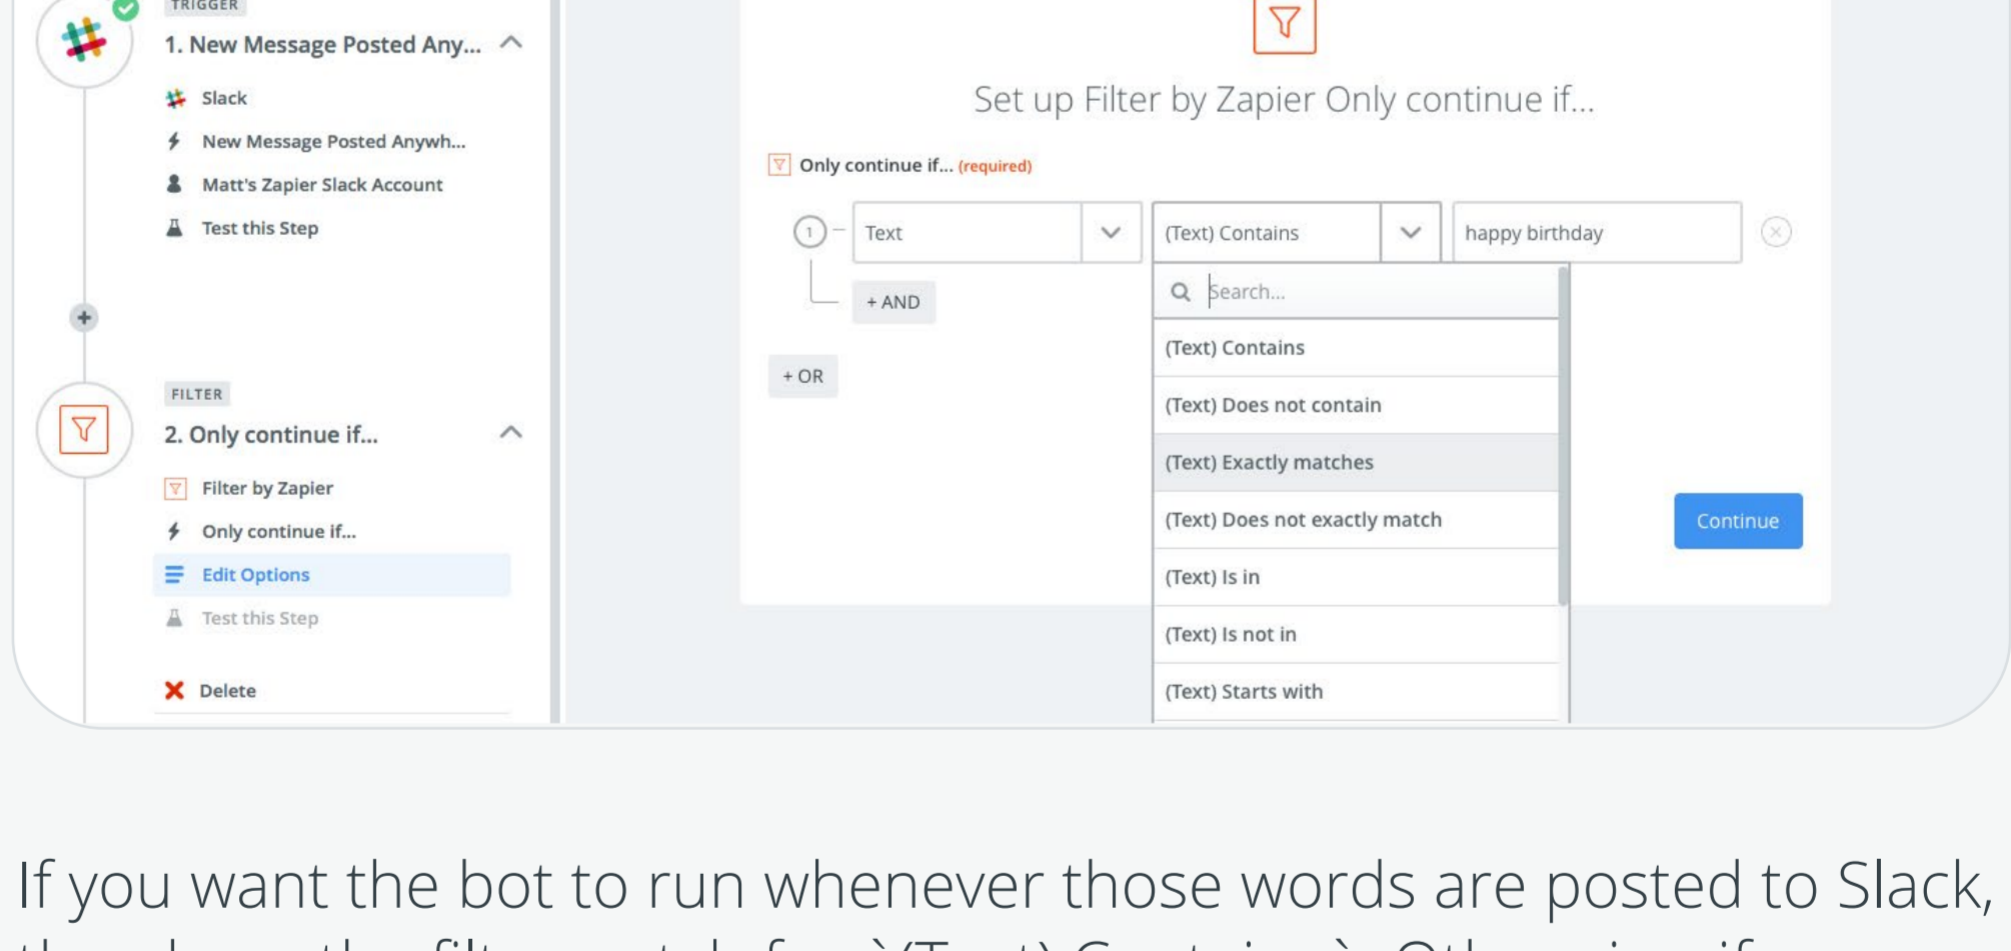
TRIGGER

1. New Message Posted Any...

Slack

New Message Posted Anywh...

Matt's Zapier Slack Account

Test this Step

FILTER

2. Only continue if...

Filter by Zapier

Only continue if...

Edit Options

Test this Step

Delete

Set up Filter by Zapier Only continue if...

Only continue if... (required)

1

Text

(Text) Contains

happy birthday

+ AND

+ OR

Search...

(Text) Contains

(Text) Does not contain

(Text) Exactly matches

(Text) Does not exactly match

(Text) Is in

(Text) Is not in

(Text) Starts with

Continue

If you want the bot to run whenever those words are posted to Slack,

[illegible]